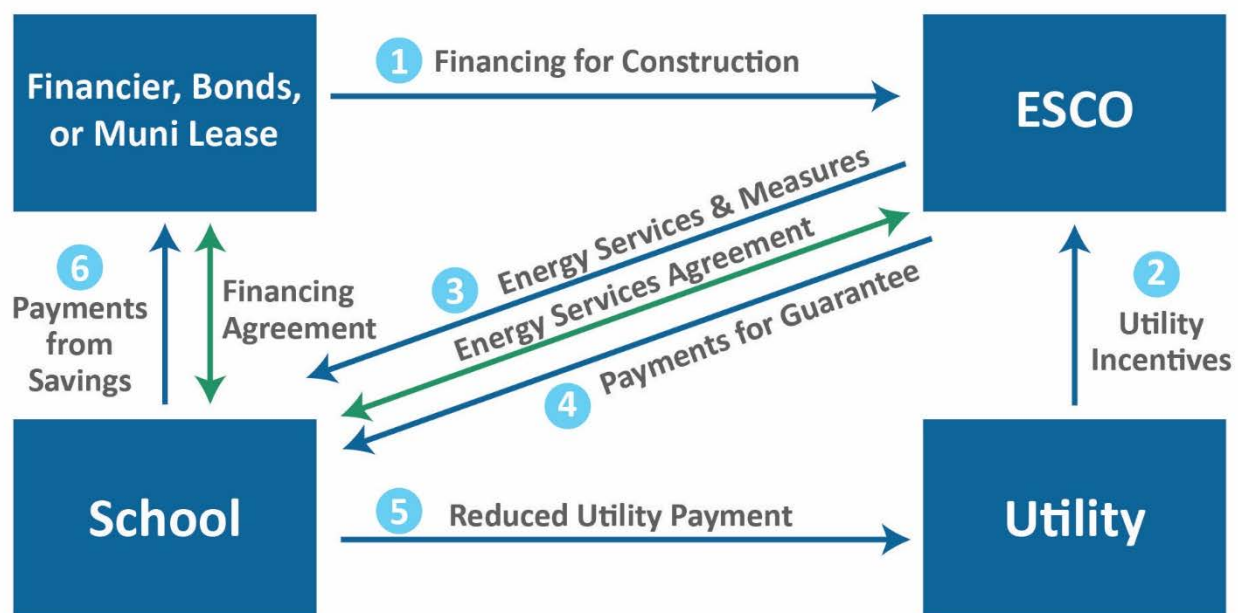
Financier, Bonds, or Muni Lease

1 Financing for Construction

ESCO

6 Payments from Savings

Financing Agreement

3 Energy Services & Measures

Energy Services Agreement

4 Payments for Guarantee

2 Utility Incentives

School

5 Reduced Utility Payment

Utility